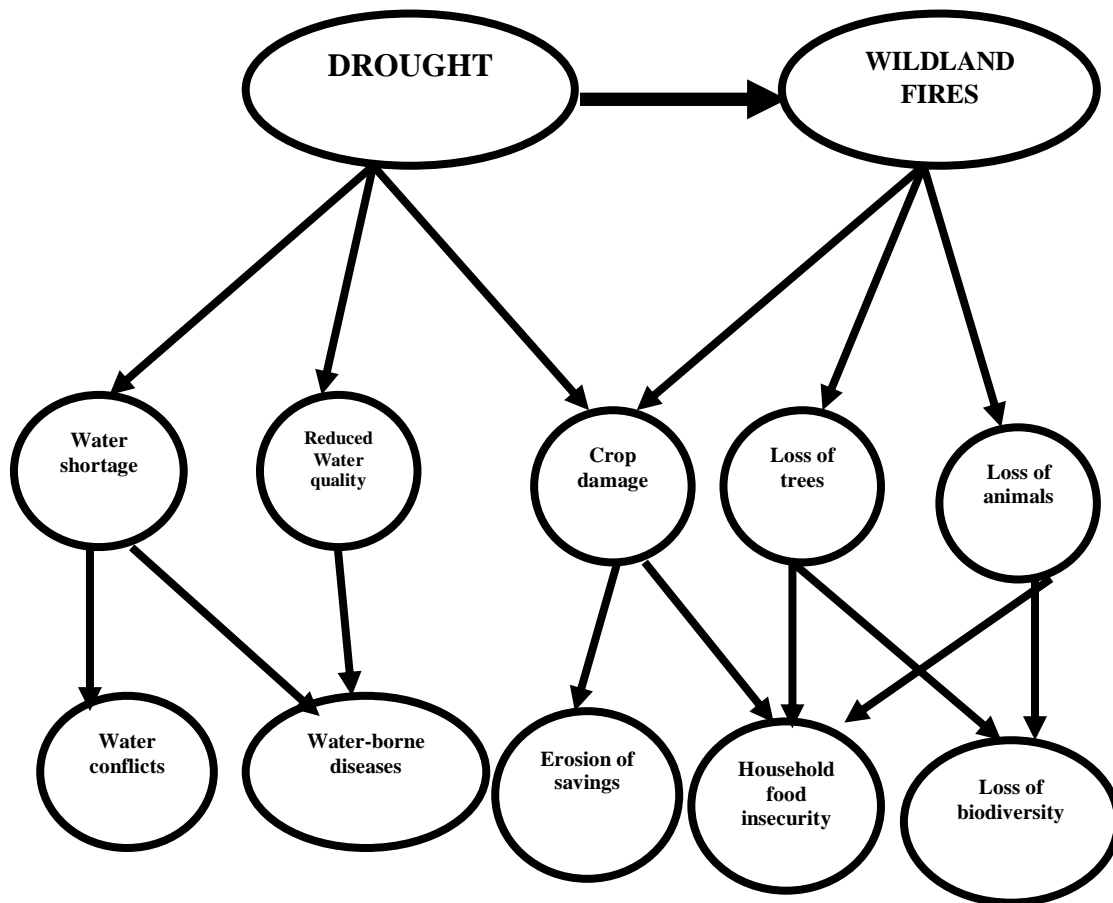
DROUGHT

WILDLAND FIRES

Water shortage

Reduced Water quality

Crop damage

Loss of trees

Loss of animals

Water conflicts

Water-borne diseases

Erosion of savings

Household food insecurity

Loss of biodiversity